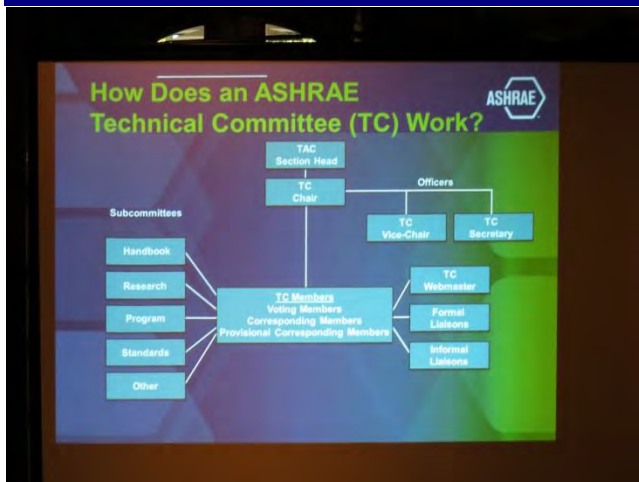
How Does an ASHRAE Technical Committee (TC) Work?

ASHRAE

TAC Section Head

TC Chair

Officers

TC Vice-Chair

TC Secretary

Subcommittees

Handbook

Research

Program

Standards

Other

TC Members
Voting Members
Corresponding Members
Provisional Corresponding Members

TC Webmaster

Formal Liaisons

Informal Liaisons